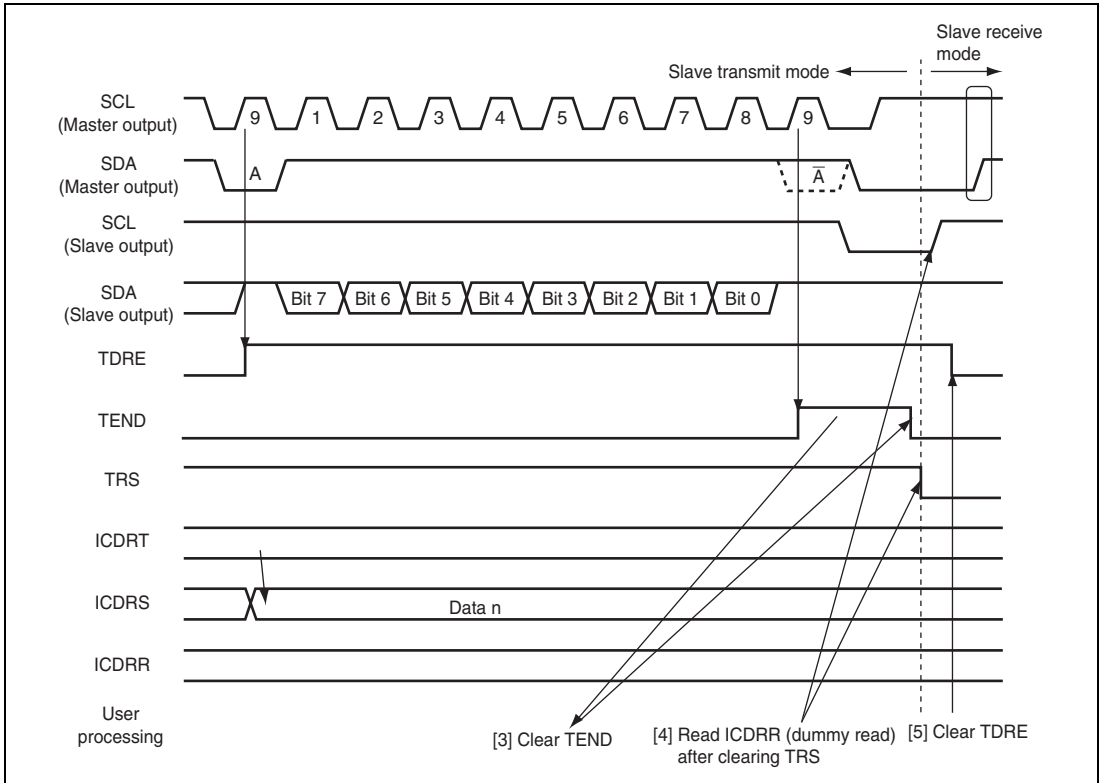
Slave transmit mode

Slave receive mode

SCL (Master output)

9 1 2 3 4 5 6 7 8 9

SDA (Master output)

A

$\overline{A}$

SCL (Slave output)

SDA (Slave output)

Bit 7 Bit 6 Bit 5 Bit 4 Bit 3 Bit 2 Bit 1 Bit 0

TDRE

TEND

TRS

ICDRT

ICDRS

Data n

ICDRR

User processing

[3] Clear TEND

[4] Read ICDRR (dummy read) after clearing TRS

[5] Clear TDRE